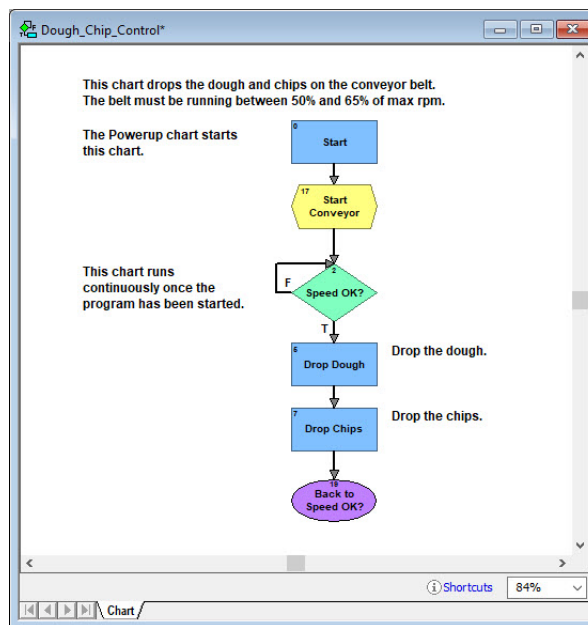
Dough_Chip_Control*

This chart drops the dough and chips on the conveyor belt. The belt must be running between 50% and 65% of max rpm.

The Powerup chart starts this chart.

0
Start

17
Start Conveyor

This chart runs continuously once the program has been started.

F

2
Speed OK?

T

6
Drop Dough

Drop the dough.

7
Drop Chips

Drop the chips.

10
Back to Speed OK?

Shortcuts

84%

Chart